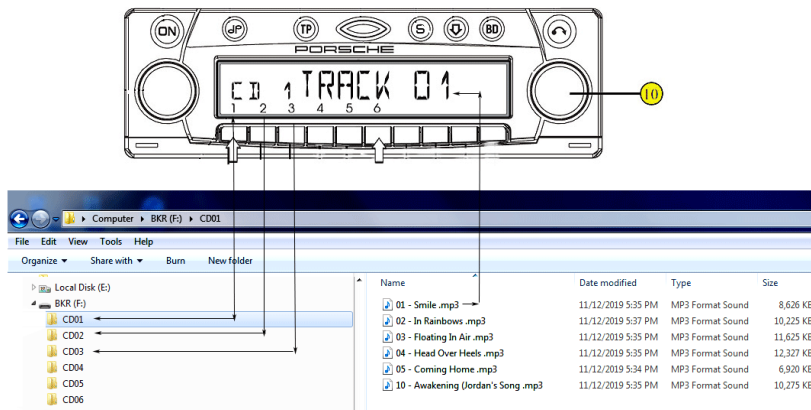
ON
TP
S
BD
PORSCHE
CD 1 TRACK 01
1 2 3 4 5 6
10

Computer ▸ BKR (F:) ▸ CD01
File Edit View Tools Help
Organize ▾ Share with ▾ Burn New folder

Local Disk (E:)
BKR (F:)
CD01
CD02
CD03
CD04
CD05
CD06

| Name | Date modified | Type | Size |
|---|---|---|---|
| 01 - Smile .mp3 | 11/12/2019 5:35 PM | MP3 Format Sound | 8,626 KB |
| 02 - In Rainbows .mp3 | 11/12/2019 5:37 PM | MP3 Format Sound | 10,225 KB |
| 03 - Floating In Air .mp3 | 11/12/2019 5:35 PM | MP3 Format Sound | 11,625 KB |
| 04 - Head Over Heels .mp3 | 11/12/2019 5:35 PM | MP3 Format Sound | 12,327 KB |
| 05 - Coming Home .mp3 | 11/12/2019 5:34 PM | MP3 Format Sound | 6,920 KB |
| 10 - Awakening (Jordan's Song .mp3 | 11/12/2019 5:35 PM | MP3 Format Sound | 10,275 KB |